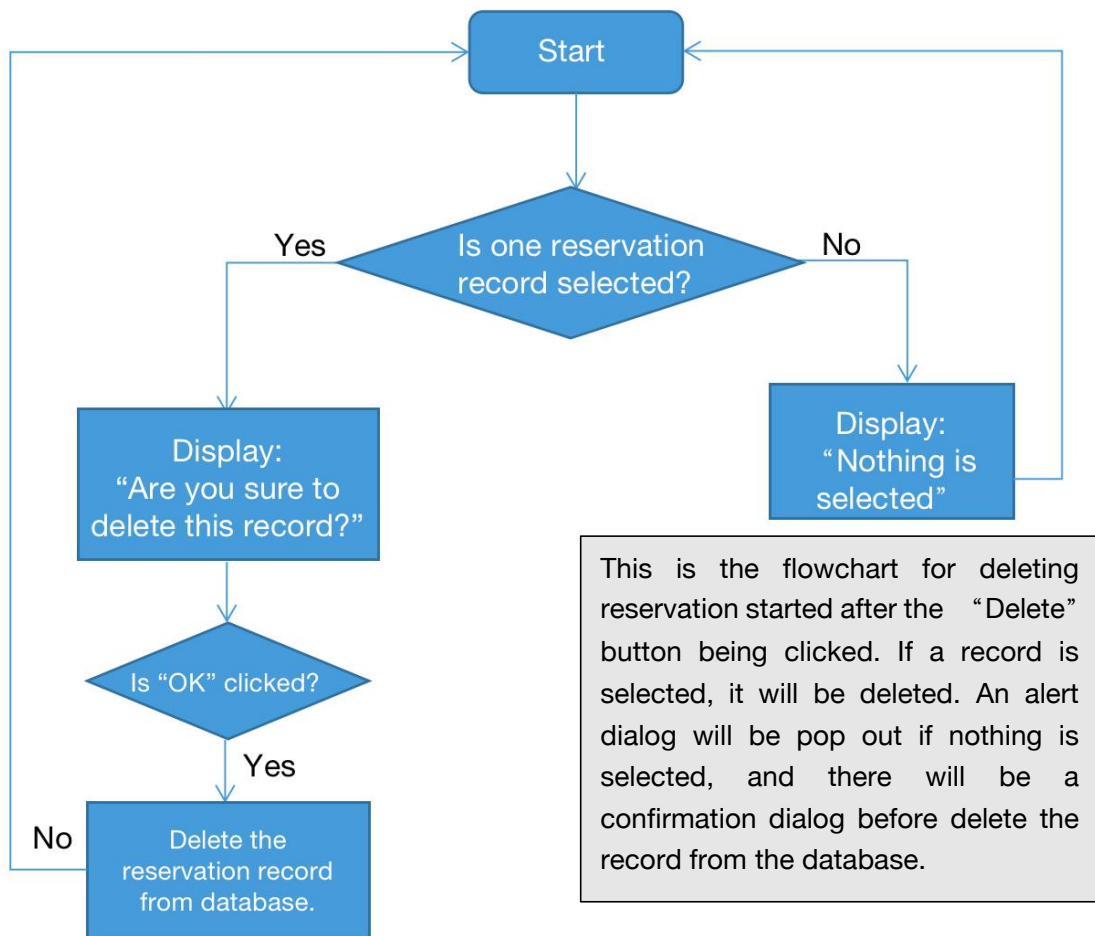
Start

Is one reservation record selected?

Yes

No

Display: “Are you sure to delete this record?”

Display: “Nothing is selected”

Is “OK” clicked?

Yes

No

Delete the reservation record from database.

This is the flowchart for deleting reservation started after the “Delete” button being clicked. If a record is selected, it will be deleted. An alert dialog will be pop out if nothing is selected, and there will be a confirmation dialog before delete the record from the database.